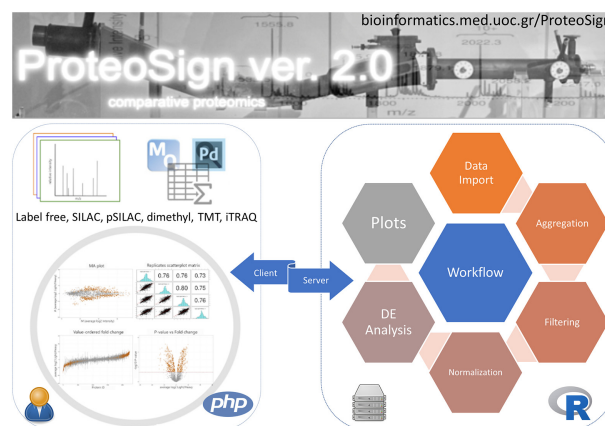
bioinformatics.med.uoc.gr/ProteoSign

ProteoSign ver. 2.0

comparative proteomics

Label free, SILAC, pSILAC, dimethyl, TMT, iTRAQ

MA plot

Replicates scatterplot matrix

0.76 0.76 0.73

0.80 0.75

0.76

Value-ordered fold change

P-value vs fold change

Client

Server

Data Import

Aggregation

Filtering

Normalization

DE Analysis

Plots

Workflow

php